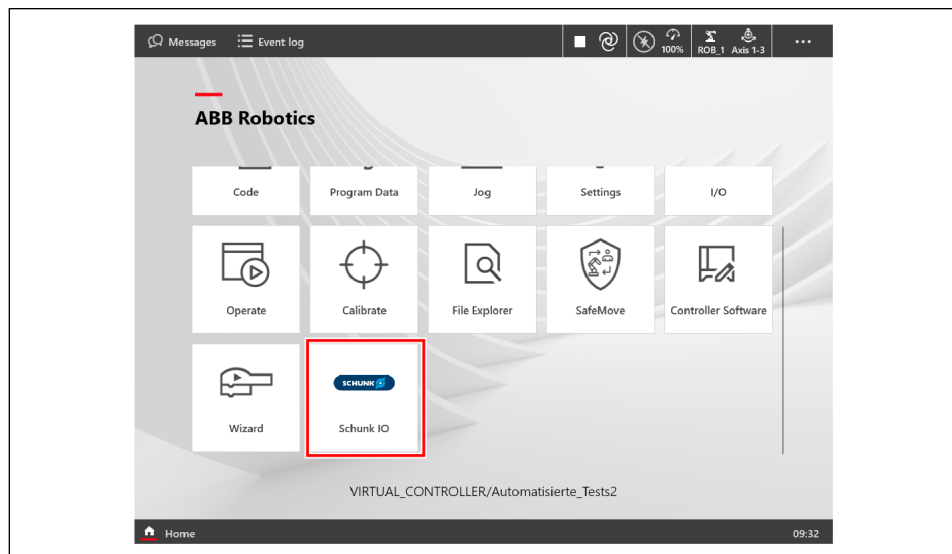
Messages Event log

100% ROB_1 Axis 1-3 ...

ABB Robotics

Code
Program Data
Jog
Settings
I/O

Operate
Calibrate
File Explorer
SafeMove
Controller Software

Wizard
SCHUNK
Schunk IO

VIRTUAL_CONTROLLER/Automatisierte_Tests2

Home
09:32